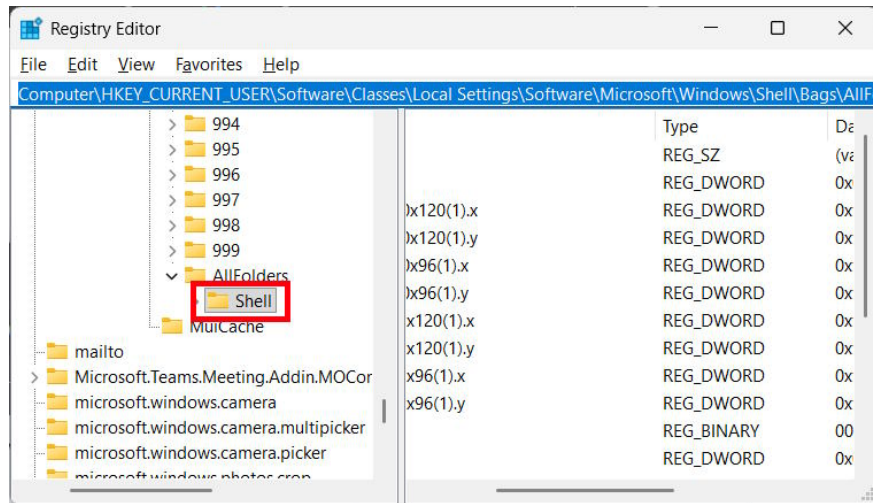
Registry Editor

File Edit View Favorites Help

Computer\HKEY_CURRENT_USER\Software\Classes\Local Settings\Software\Microsoft\Windows\Shell\Bags\AllF

994
995
996
997
998
999
AllFolders
Shell
MuiCache
mailto
Microsoft.Teams.Meeting.Addin.MOCor
microsoft.windows.camera
microsoft.windows.camera.multipicker
microsoft.windows.camera.picker
microsoft.windows.photos.crop

| | Type | Da |
|---|---|---|
| | REG_SZ | (va |
| | REG_DWORD | 0x |
| )x120(1).x | REG_DWORD | 0x |
| )x120(1).y | REG_DWORD | 0x |
| )x96(1).x | REG_DWORD | 0x |
| )x96(1).y | REG_DWORD | 0x |
| x120(1).x | REG_DWORD | 0x |
| x120(1).y | REG_DWORD | 0x |
| x96(1).x | REG_DWORD | 0x |
| x96(1).y | REG_DWORD | 0x |
| | REG_BINARY | 00 |
| | REG_DWORD | 0x |